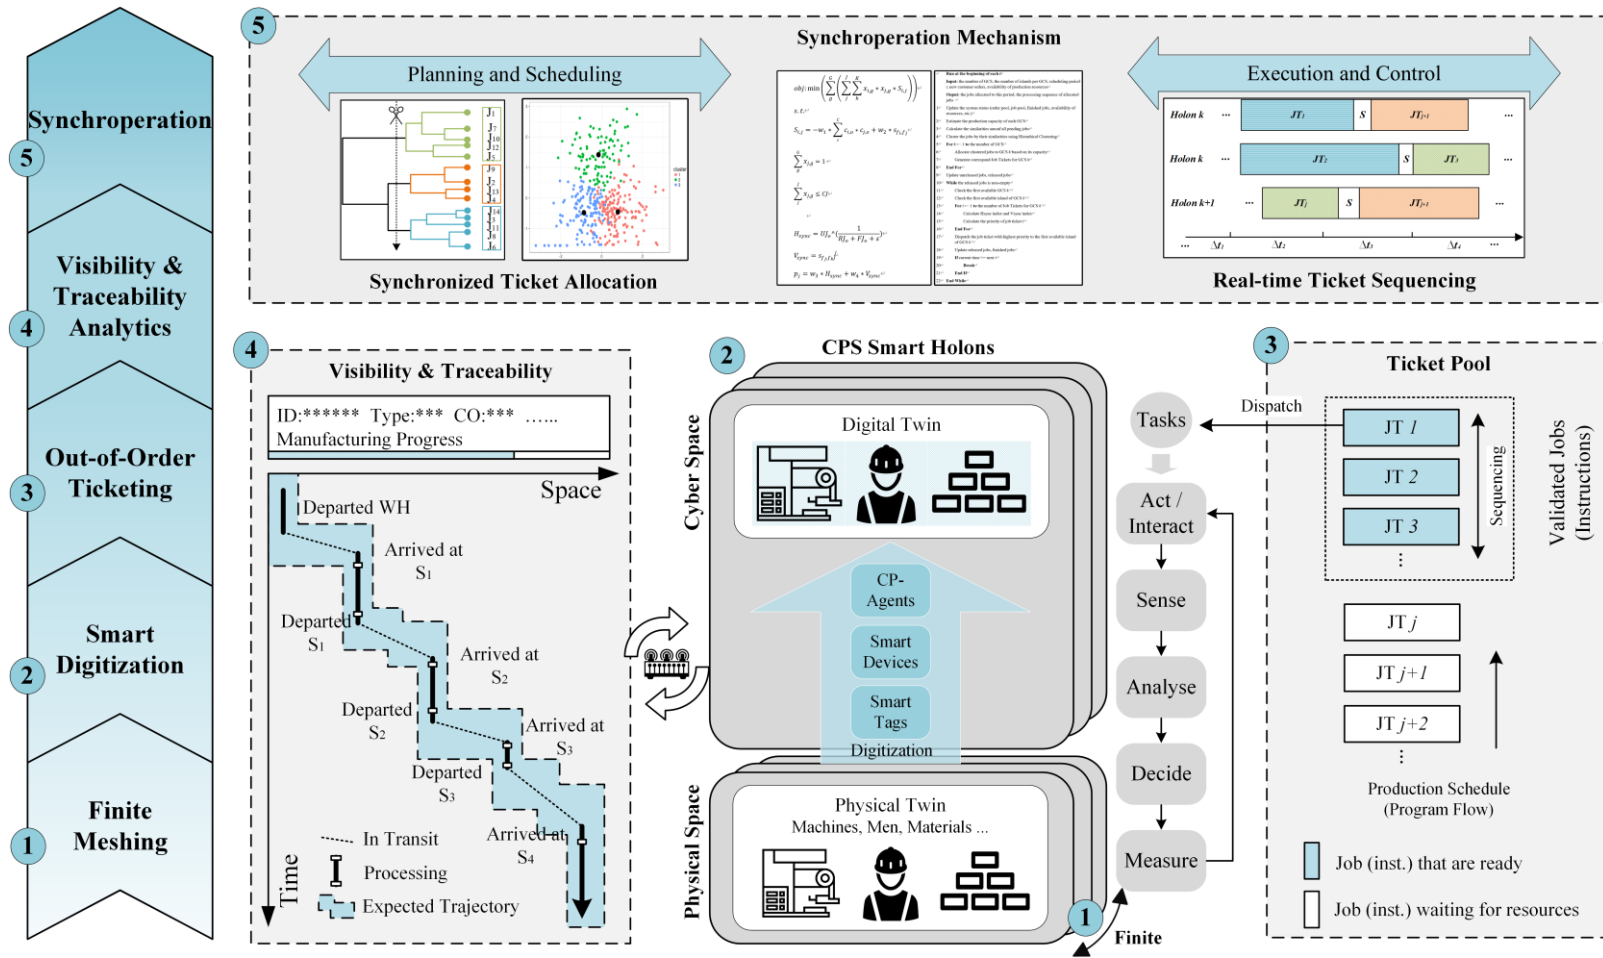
Synchroperation
5

Visibility & Traceability Analytics
4

Out-of-Order Ticketing
3

Smart Digitization
2

Finite Meshing
1

5

Synchroperation Mechanism

Planning and Scheduling

Synchronized Ticket Allocation

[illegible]

Execution and Control

| Holon $k$ | ... | $JT_i$ | S | $JT_{i+1}$ | ... |
|---|---|---|---|---|---|
| Holon $k$ | ... | $JT_2$ | S | $JT_3$ | ... |
| Holon $k+1$ | ... | $JT_j$ | S | $JT_{j+1}$ | ... |

... $\Delta t_1$ $\Delta t_2$ $\Delta t_3$ $\Delta t_4$ ...

Real-time Ticket Sequencing

4

Visibility & Traceability

ID:****** Type:*** CO:*** ......
Manufacturing Progress

Space

Departed WH
Arrived at $S_1$
Departed $S_1$
Arrived at $S_2$
Departed $S_2$
Arrived at $S_3$
Departed $S_3$
Arrived at $S_4$

Time

In Transit
Processing
Expected Trajectory

2

CPS Smart Holons

Cyber Space

Digital Twin

CP-Agents
Smart Devices
Smart Tags
Digitization

Physical Space

Physical Twin
Machines, Men, Materials ...

Tasks
Act / Interact
Sense
Analyse
Decide
Measure

1
Finite

3

Ticket Pool

Dispatch

JT 1
JT 2
JT 3
⋮

Sequencing

Validated Jobs (Instructions)

JT j
JT j+1
JT j+2
⋮

Production Schedule (Program Flow)

Job (inst.) that are ready
Job (inst.) waiting for resources